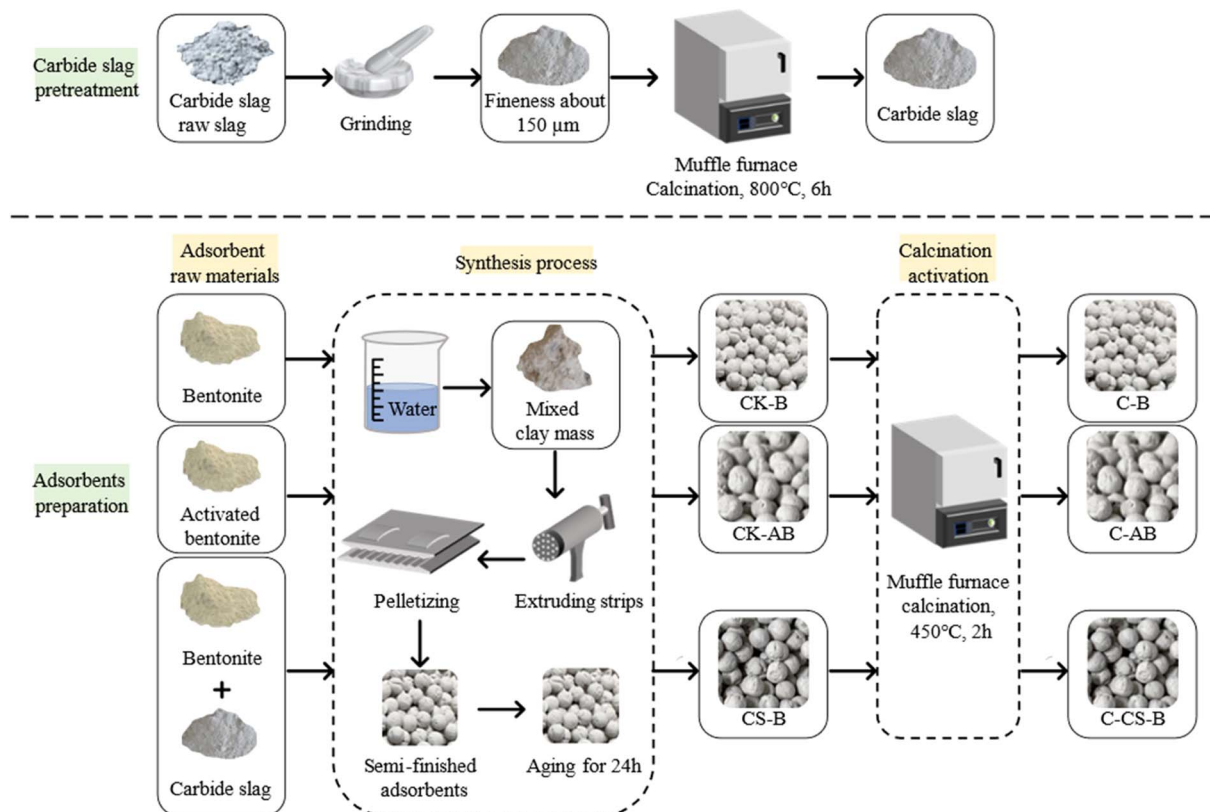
Carbide slag pretreatment

Carbide slag raw slag

Grinding

Fineness about 150 μm

Muffle furnace Calcination, 800°C, 6h

Carbide slag

Adsorbent raw materials

Synthesis process

Calcination activation

Adsorbents preparation

Bentonite

Activated bentonite

Bentonite

+

Carbide slag

Water

Mixed clay mass

Pelletizing

Extruding strips

Semi-finished adsorbents

Aging for 24h

CK-B

CK-AB

CS-B

Muffle furnace calcination, 450°C, 2h

C-B

C-AB

C-CS-B